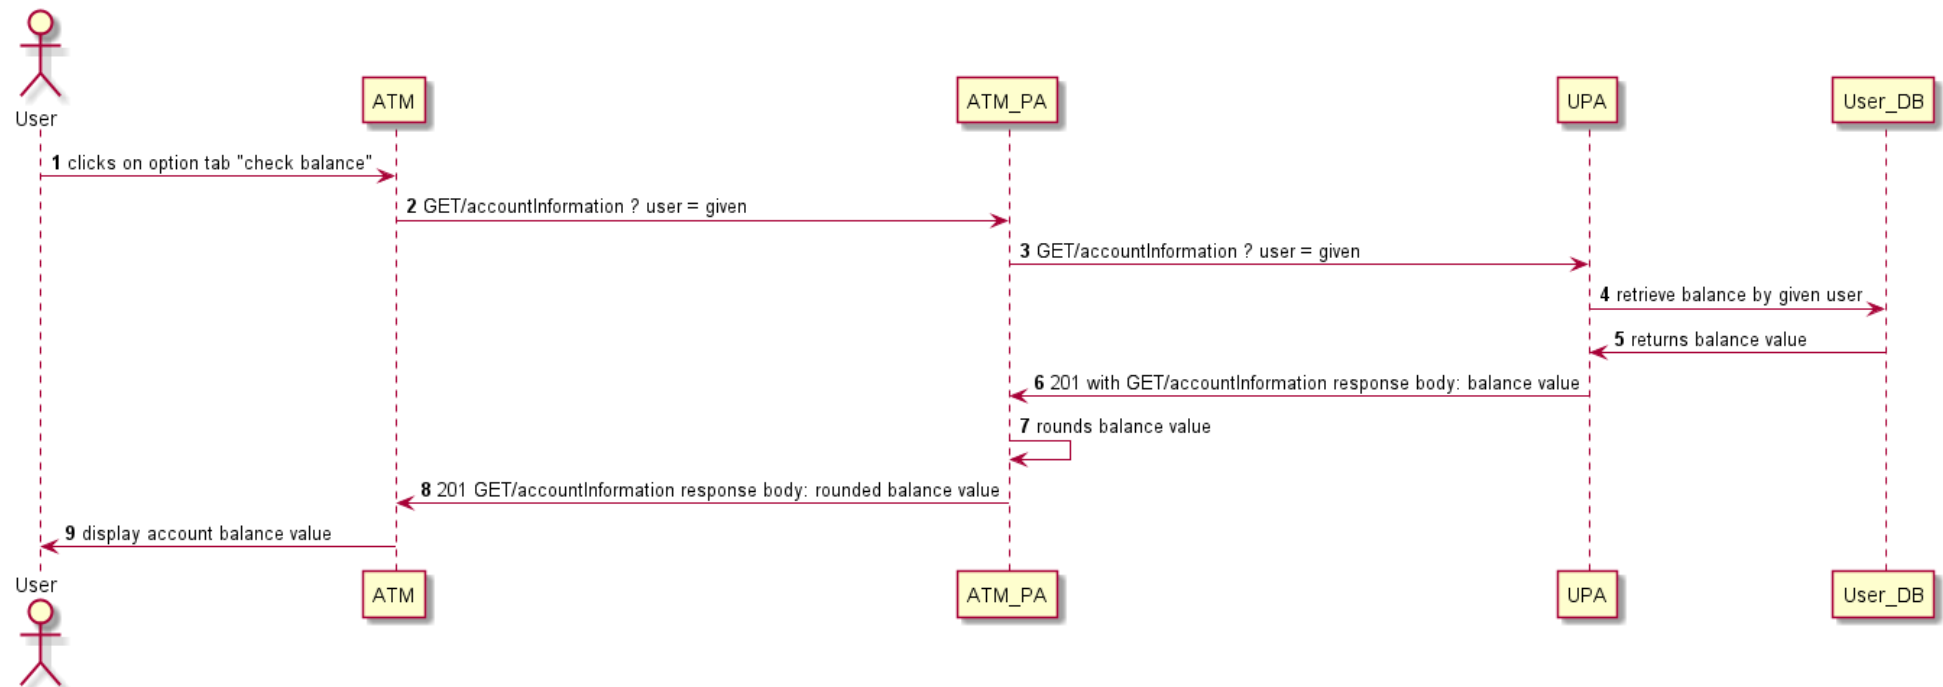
User
ATM
ATM_PA
UPA
User_DB

1 clicks on option tab "check balance"
2 GET/accountInformation ? user = given
3 GET/accountInformation ? user = given
4 retrieve balance by given user
5 returns balance value
6 201 with GET/accountInformation response body: balance value
7 rounds balance value
8 201 GET/accountInformation response body: rounded balance value
9 display account balance value

User
ATM
ATM_PA
UPA
User_DB